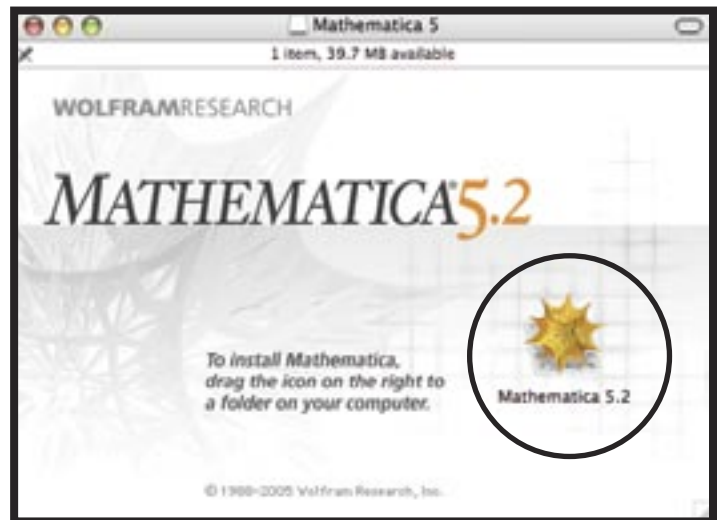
Mathematica 5

1 item, 39.7 MB available

WOLFRAMRESEARCH

MATHEMATICA® 5.2

To install Mathematica, drag the icon on the right to a folder on your computer.

Mathematica 5.2

© 1988–2005 Wolfram Research, Inc.